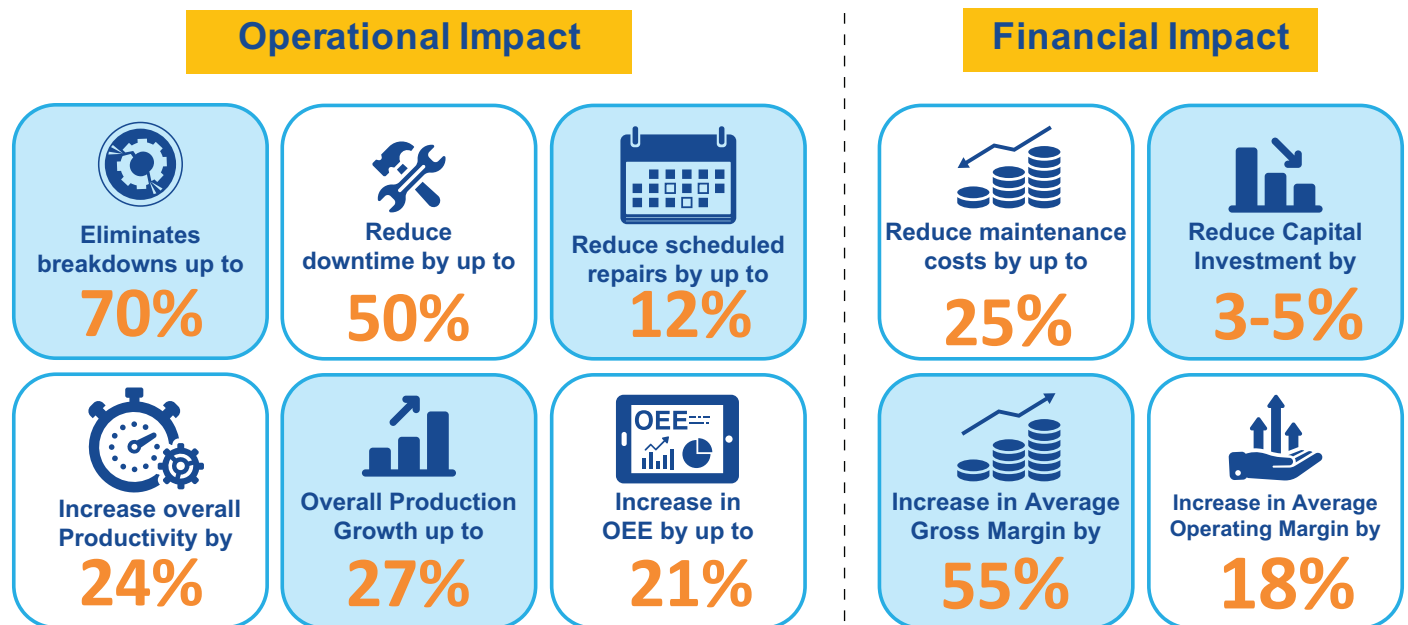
Operational Impact

Eliminates breakdowns up to
70%

Reduce downtime by up to
50%

Reduce scheduled repairs by up to
12%

Increase overall Productivity by
24%

Overall Production Growth up to
27%

OEE

Increase in OEE by up to
21%

Financial Impact

Reduce maintenance costs by up to
25%

Reduce Capital Investment by
3-5%

Increase in Average Gross Margin by
55%

Increase in Average Operating Margin by
18%